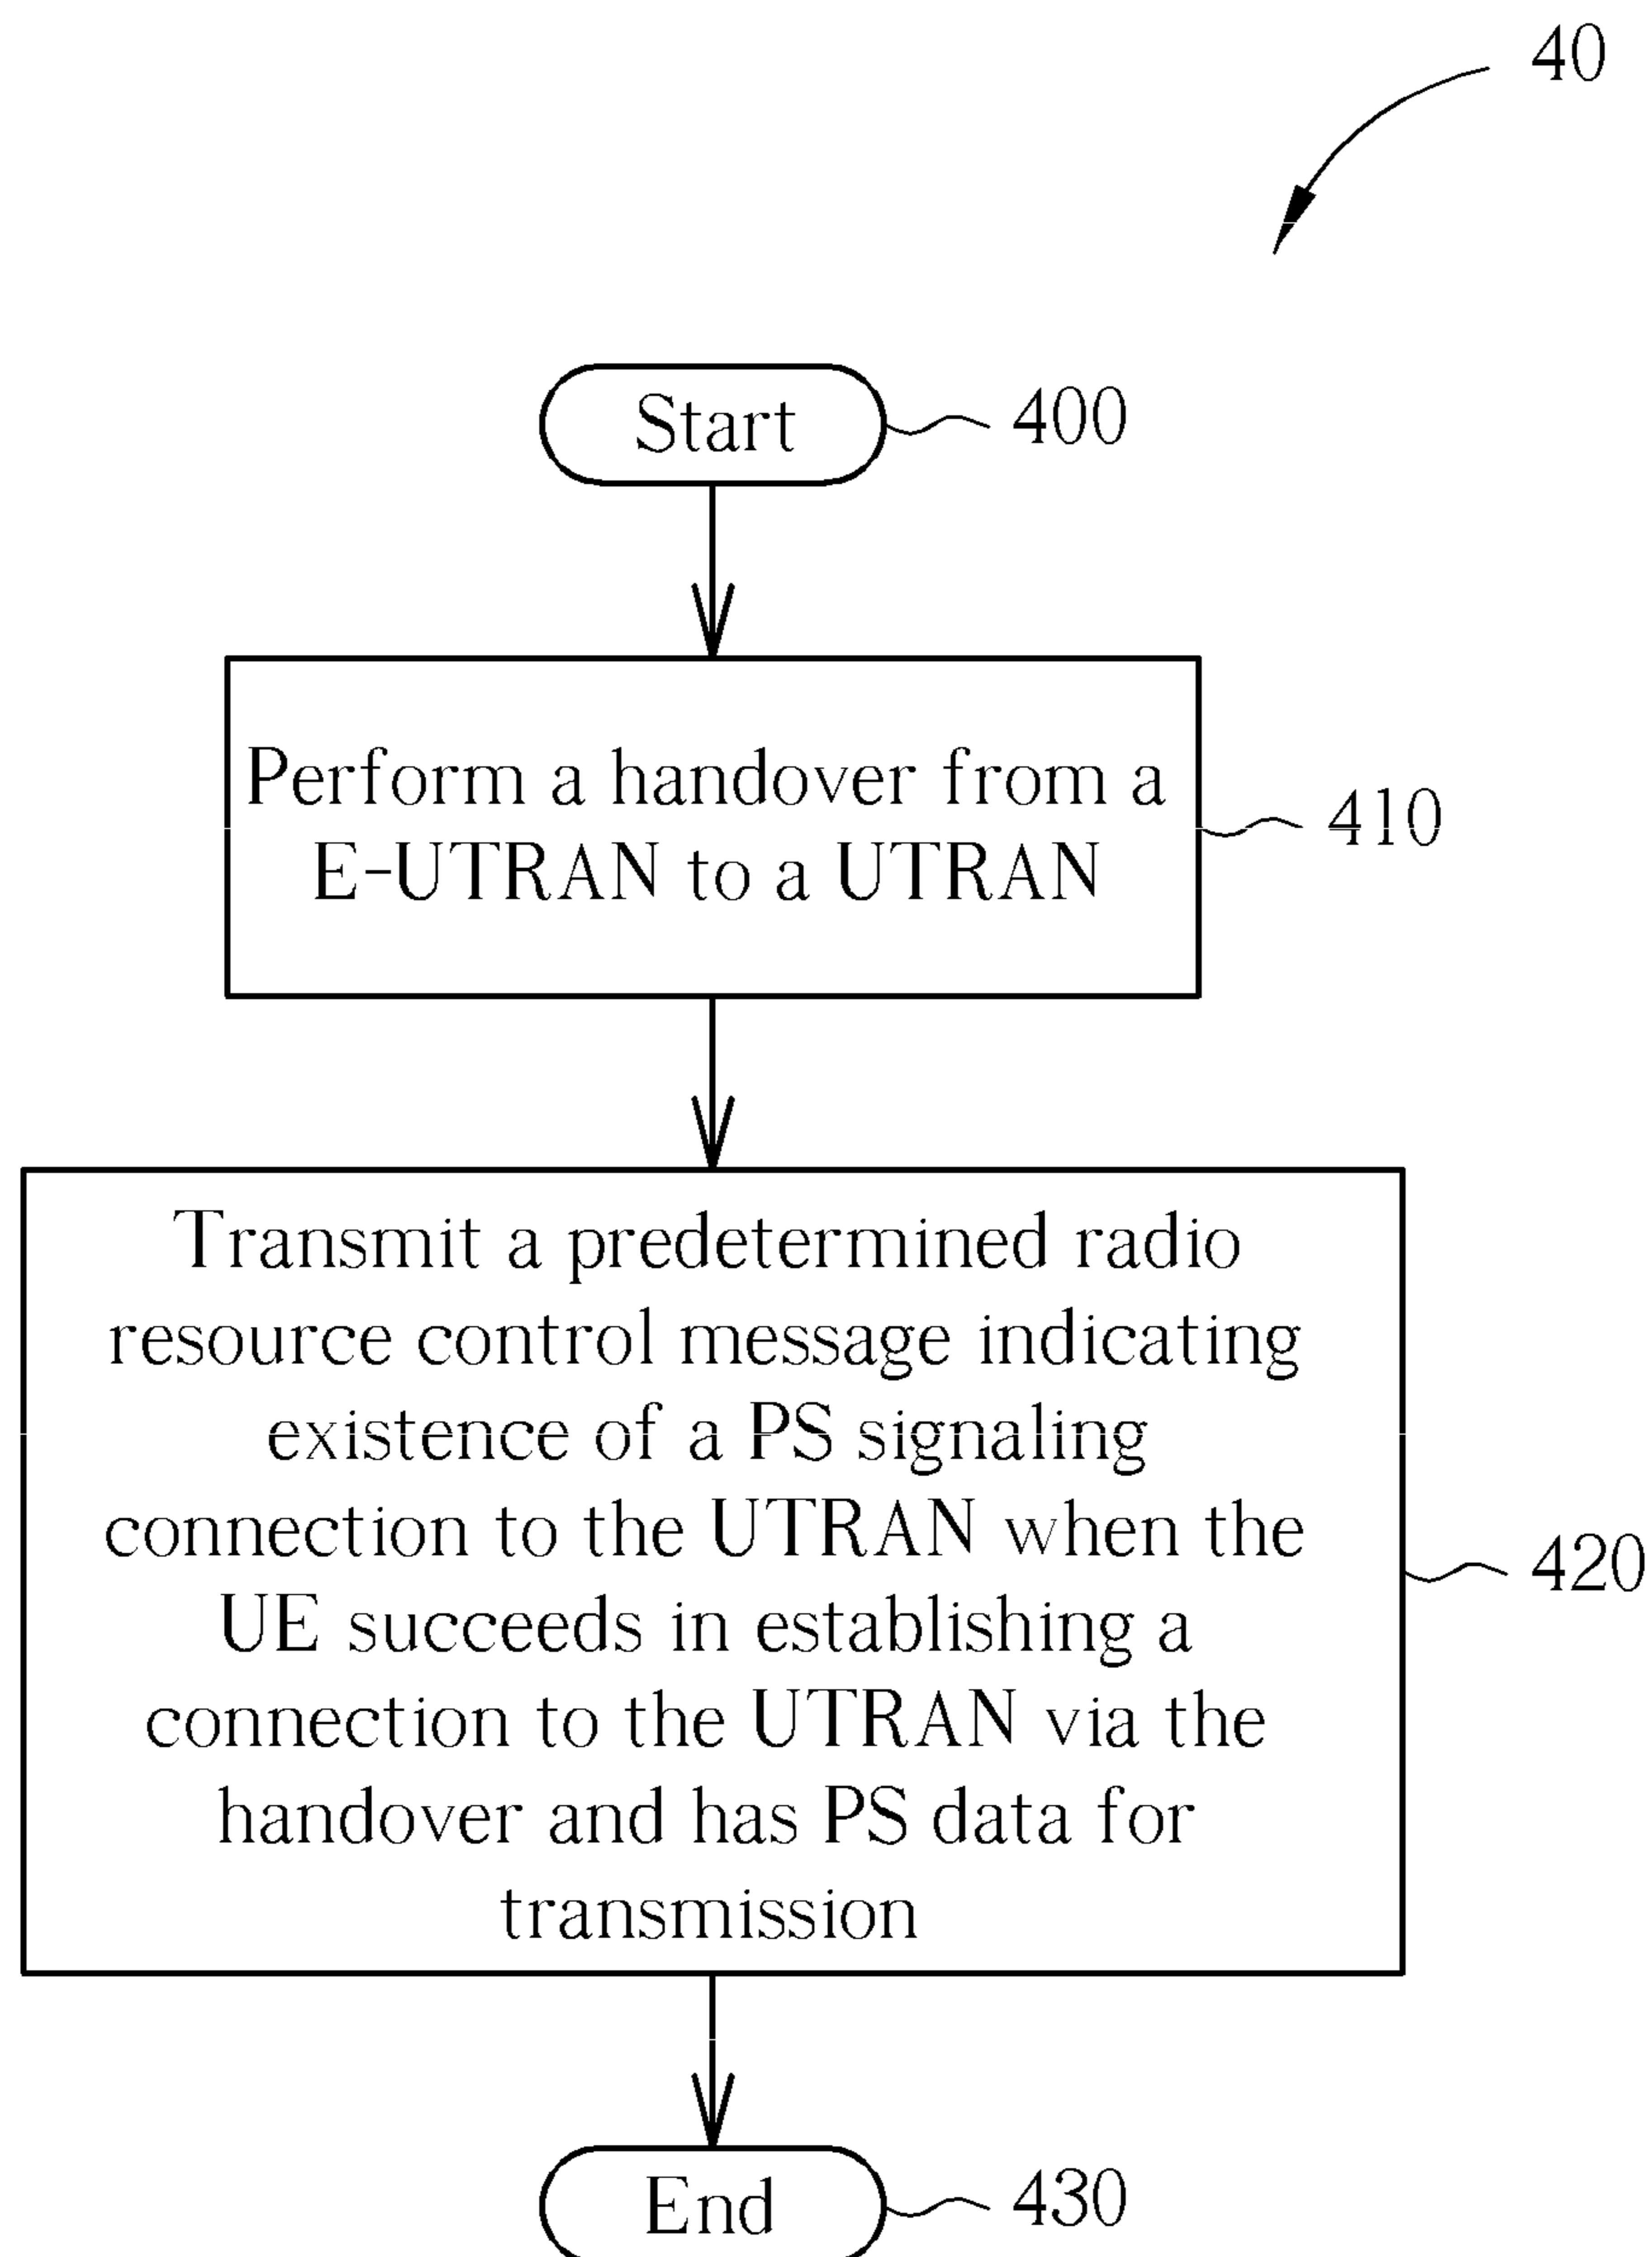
40

Start 400

Perform a handover from a E-UTRAN to a UTRAN 410

Transmit a predetermined radio resource control message indicating existence of a PS signaling connection to the UTRAN when the UE succeeds in establishing a connection to the UTRAN via the handover and has PS data for transmission 420

End 430